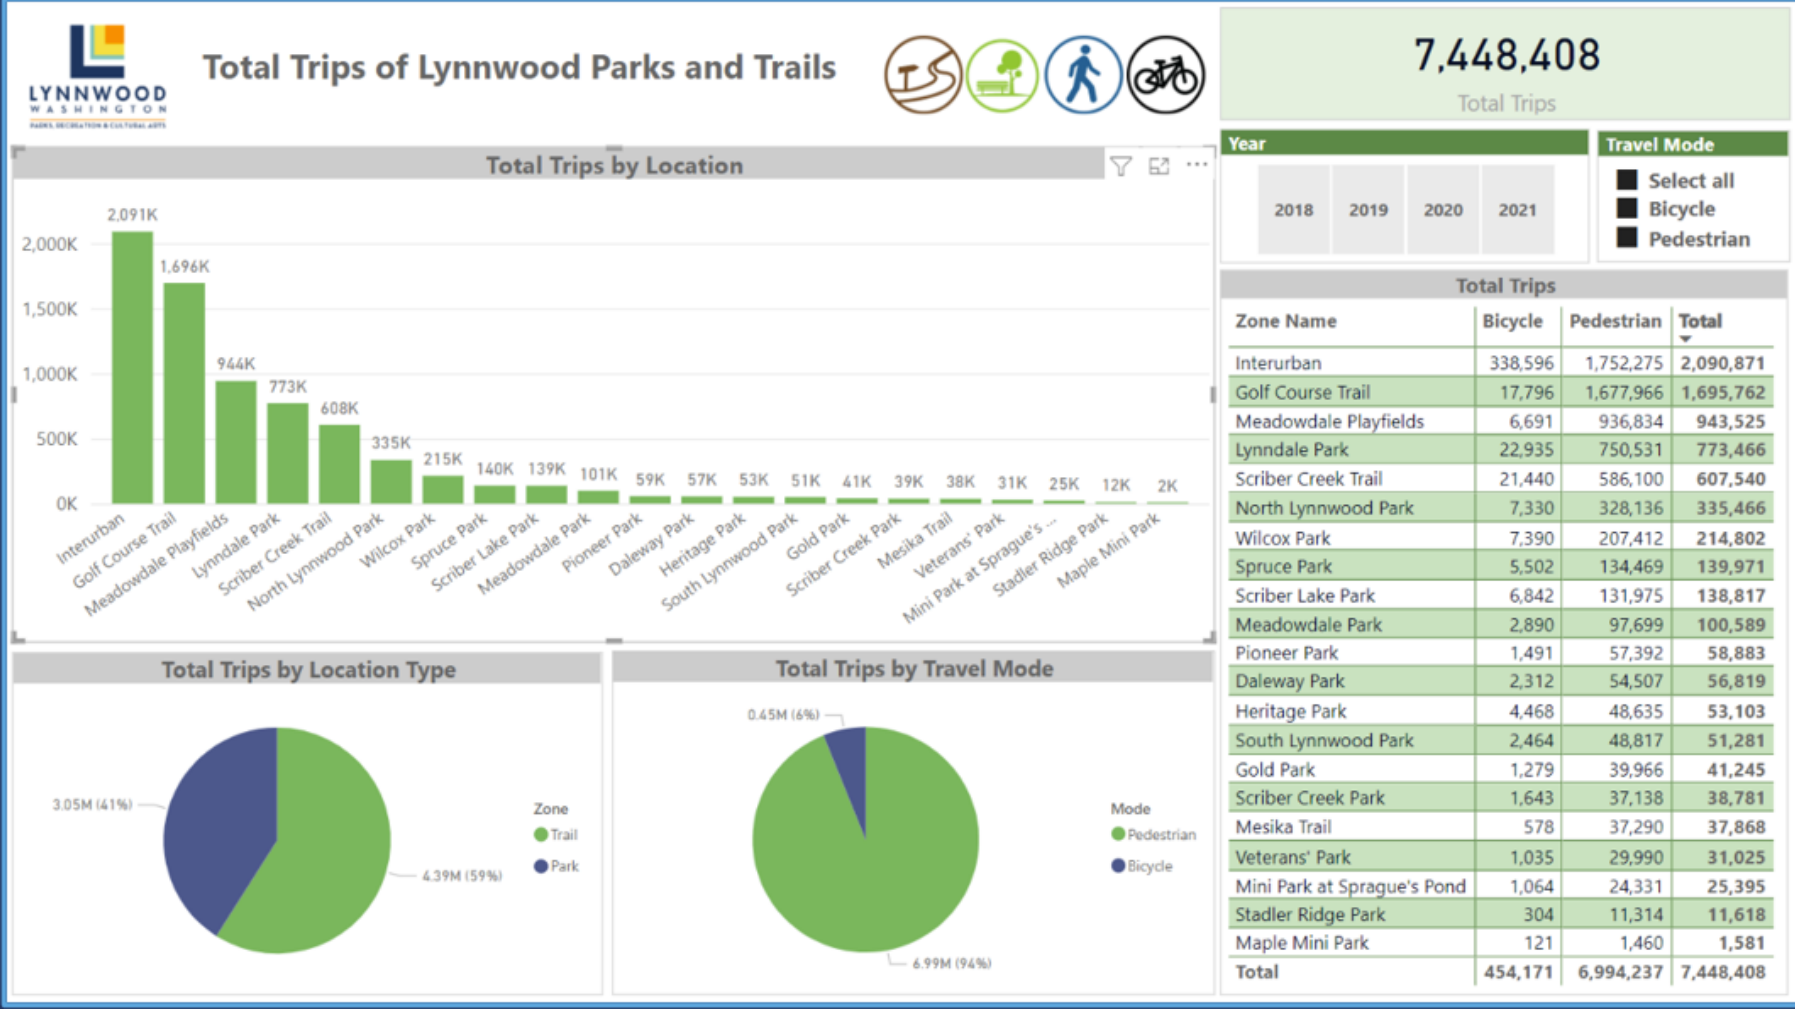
LYNNWOOD
WASHINGTON
PARKS, RECREATION & CULTURAL ARTS

Total Trips of Lynnwood Parks and Trails

7,448,408
Total Trips

Total Trips by Location

2,000K
1,500K
1,000K
500K
0K

2,091K 1,696K 944K 773K 608K 335K 215K 140K 139K 101K 59K 57K 53K 51K 41K 39K 38K 31K 25K 12K 2K

Interurban, Golf Course Trail, Meadowdale Playfields, Lyndale Park, Scriber Creek Trail, North Lynnwood Park, Wilcox Park, Spruce Park, Scriber Lake Park, Meadowdale Park, Pioneer Park, Daleway Park, Heritage Park, South Lynnwood Park, Gold Park, Scriber Creek Park, Mesika Trail, Veterans' Park, Mini Park at Sprague's ..., Stadler Ridge Park, Maple Mini Park

Year
2018 2019 2020 2021

Travel Mode
Select all
Bicycle
Pedestrian

Total Trips

| Zone Name | Bicycle | Pedestrian | Total |
|---|---|---|---|
| Interurban | 338,596 | 1,752,275 | 2,090,871 |
| Golf Course Trail | 17,796 | 1,677,966 | 1,695,762 |
| Meadowdale Playfields | 6,691 | 936,834 | 943,525 |
| Lyndale Park | 22,935 | 750,531 | 773,466 |
| Scriber Creek Trail | 21,440 | 586,100 | 607,540 |
| North Lynnwood Park | 7,330 | 328,136 | 335,466 |
| Wilcox Park | 7,390 | 207,412 | 214,802 |
| Spruce Park | 5,502 | 134,469 | 139,971 |
| Scriber Lake Park | 6,842 | 131,975 | 138,817 |
| Meadowdale Park | 2,890 | 97,699 | 100,589 |
| Pioneer Park | 1,491 | 57,392 | 58,883 |
| Daleway Park | 2,312 | 54,507 | 56,819 |
| Heritage Park | 4,468 | 48,635 | 53,103 |
| South Lynnwood Park | 2,464 | 48,817 | 51,281 |
| Gold Park | 1,279 | 39,966 | 41,245 |
| Scriber Creek Park | 1,643 | 37,138 | 38,781 |
| Mesika Trail | 578 | 37,290 | 37,868 |
| Veterans' Park | 1,035 | 29,990 | 31,025 |
| Mini Park at Sprague's Pond | 1,064 | 24,331 | 25,395 |
| Stadler Ridge Park | 304 | 11,314 | 11,618 |
| Maple Mini Park | 121 | 1,460 | 1,581 |
| Total | 454,171 | 6,994,237 | 7,448,408 |

Total Trips by Location Type
3.05M (41%)
4.39M (59%)
Zone
Trail
Park

Total Trips by Travel Mode
0.45M (6%)
6.99M (94%)
Mode
Pedestrian
Bicycle